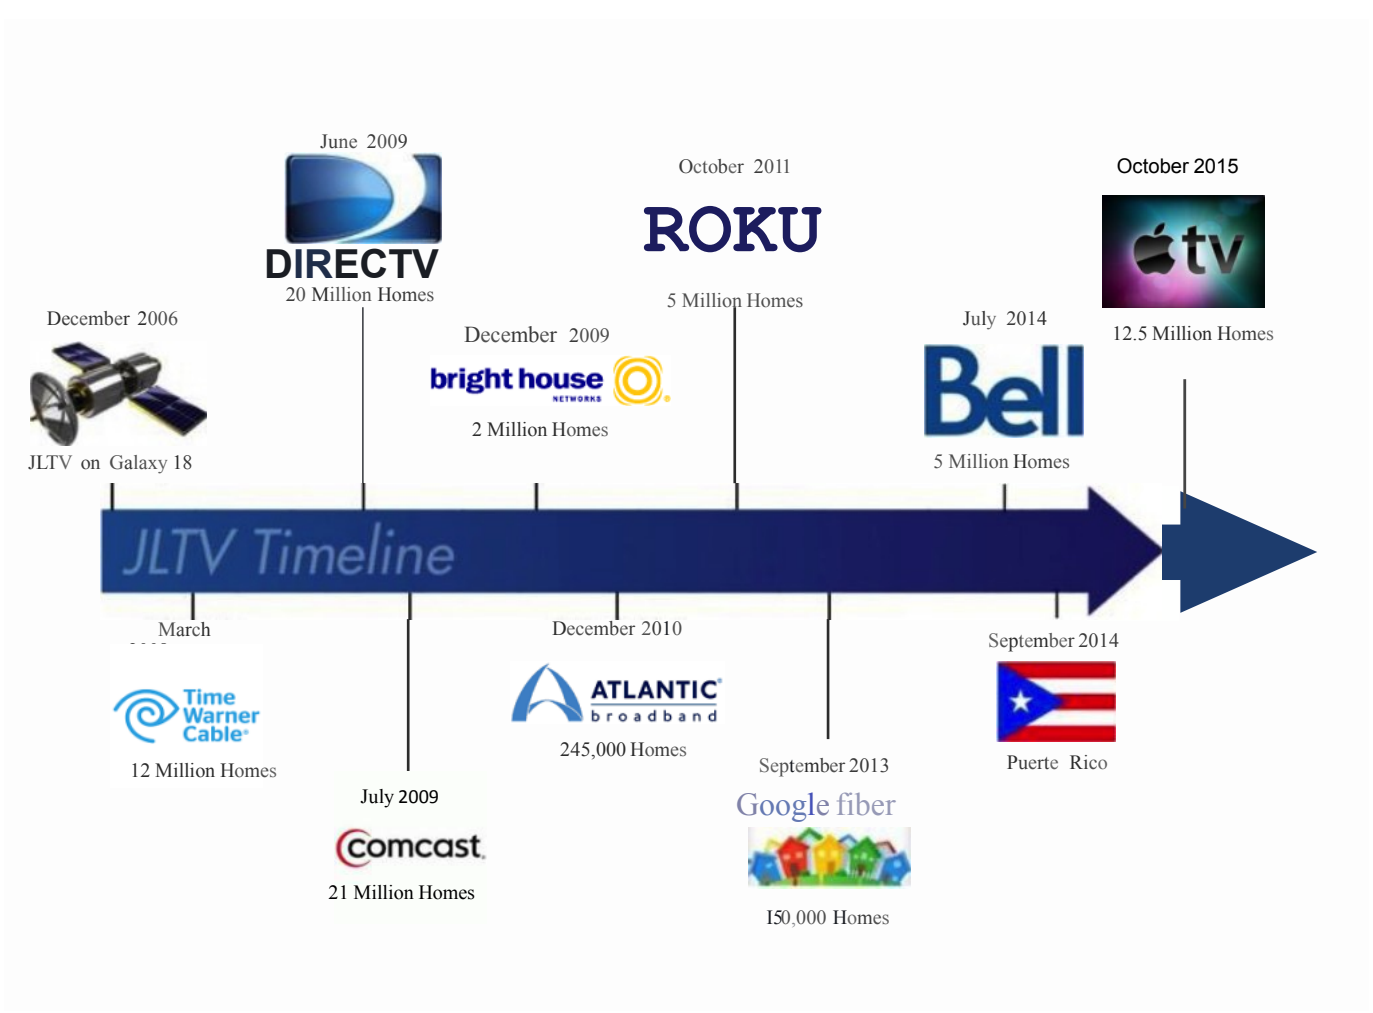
June 2009

DIRECTV

20 Million Homes

October 2011

ROKU

5 Million Homes

October 2015

tv

12.5 Million Homes

December 2006

JLTV on Galaxy 18

December 2009

bright house NETWORKS

2 Million Homes

July 2014

Bell

5 Million Homes

JLTV Timeline

March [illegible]

Time Warner Cable

12 Million Homes

July 2009

comcast

21 Million Homes

December 2010

ATLANTIC broadband

245,000 Homes

September 2013

Google fiber

150,000 Homes

September 2014

Puerte Rico